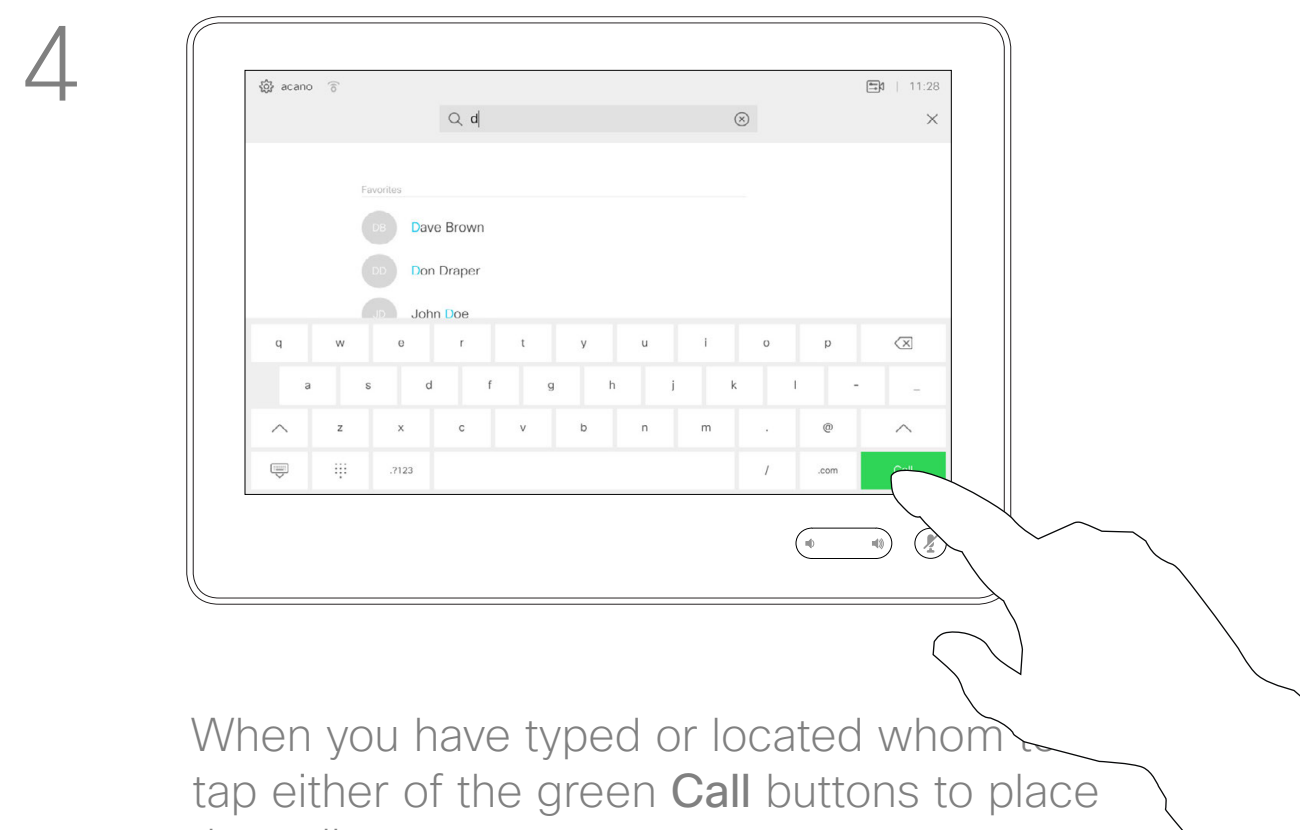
4

acano

11:28

d

Favorites

DB Dave Brown

DD Don Draper

JD John Doe

q w e r t y u i o p

a s d f g h j k l - _

z x c v b n m . @

.?123 / .com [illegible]

When you have typed or located whom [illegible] tap either of the green Call buttons to place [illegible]